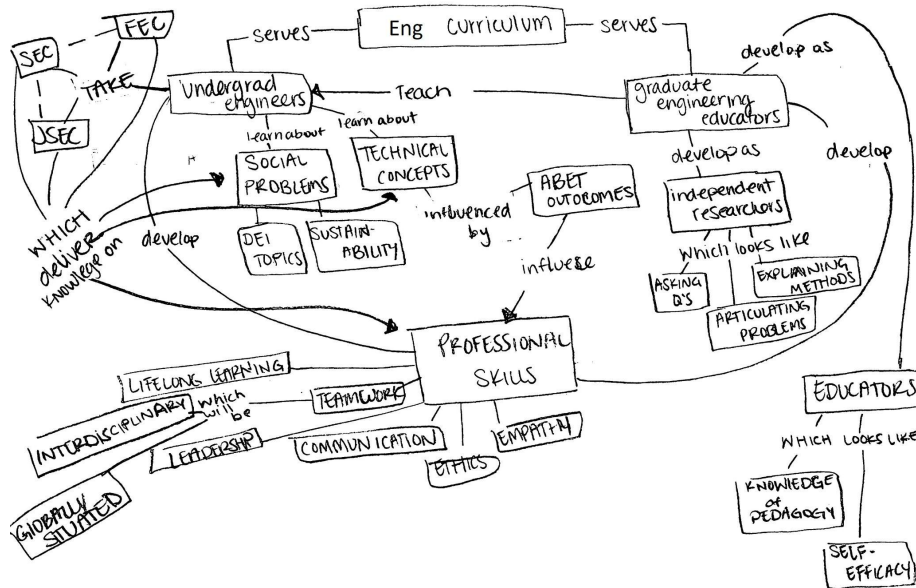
SEC
FEC
TAKE
JSEC
Eng curriculum
serves
serves
Undergrad engineers
Teach
graduate engineering educators
develop as
learn about
learn about
SOCIAL PROBLEMS
TECHNICAL CONCEPTS
ABET OUTCOMES
influenced by
develop as
develop
independent researchers
Which looks like
ASKING Q'S
ARTICULATING PROBLEMS
EXPLAINING METHODS
DEI TOPICS
SUSTAINABILITY
WHICH deliver knowledge on
develop
influese
PROFESSIONAL SKILLS
LIFELONG LEARNING
which will be
TEAMWORK
INTERDISCIPLINARY
LEADERSHIP
COMMUNICATION
ETHICS
EMPATHY
GLOBALLY SITUATED
EDUCATORS
WHICH LOOKS LIKE
KNOWLEDGE of PEDAGOGY
SELF-EFFICACY